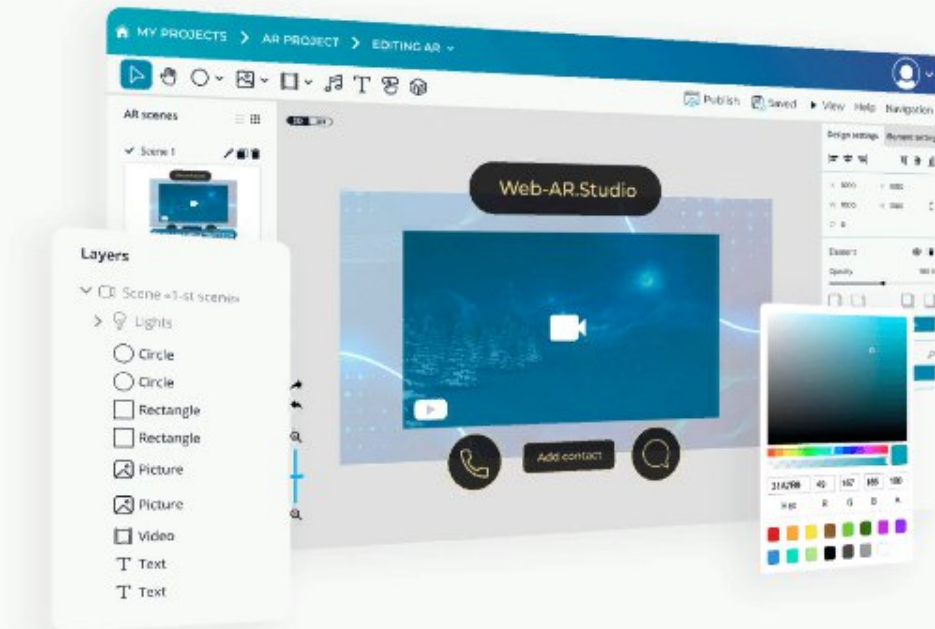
MY PROJECTS > AR PROJECT > EDITING AR

Publish Saved View Help Navigation

AR scenes

Scene 1

Design settings

Web-AR.Studio

Add contact

Layers

Scene «1-st scene»

Lights

Circle

Circle

Rectangle

Rectangle

Picture

Picture

Video

Text

Text

Element

Opacity

Hex R G B A